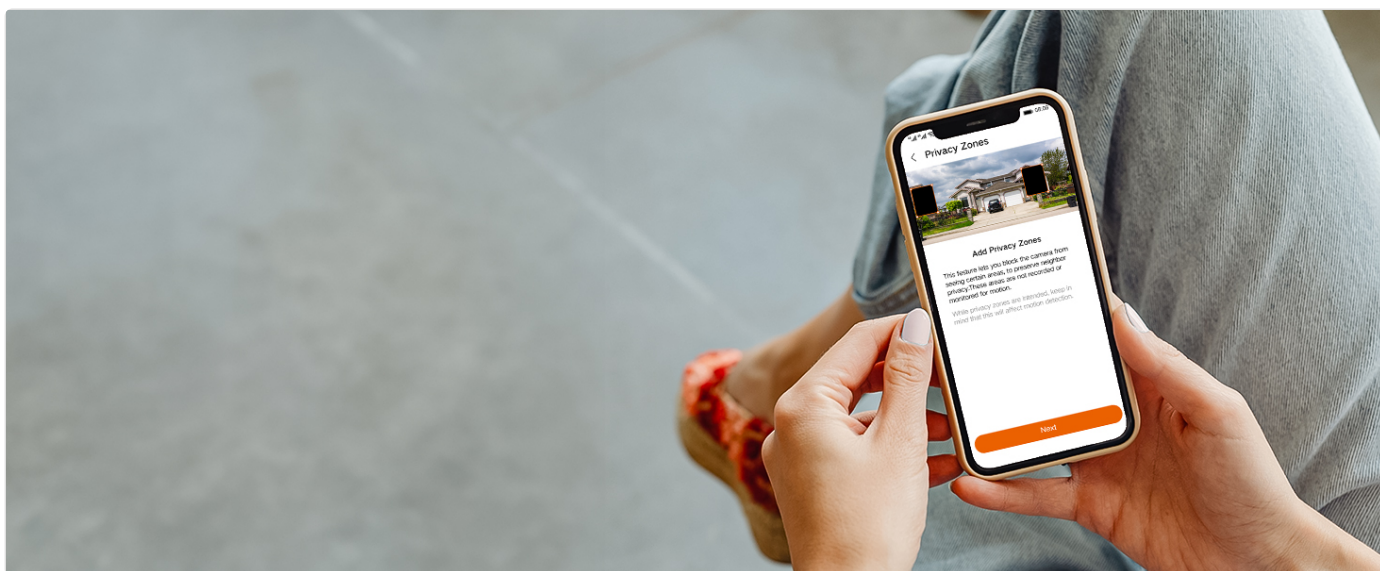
08:08

Privacy Zones

Add Privacy Zones

This feature lets you block the camera from seeing certain areas, to preserve neighbor privacy.These areas are not recorded or monitored for motion.

While privacy zones are intended, keep in mind that this will affect motion detection.

Next